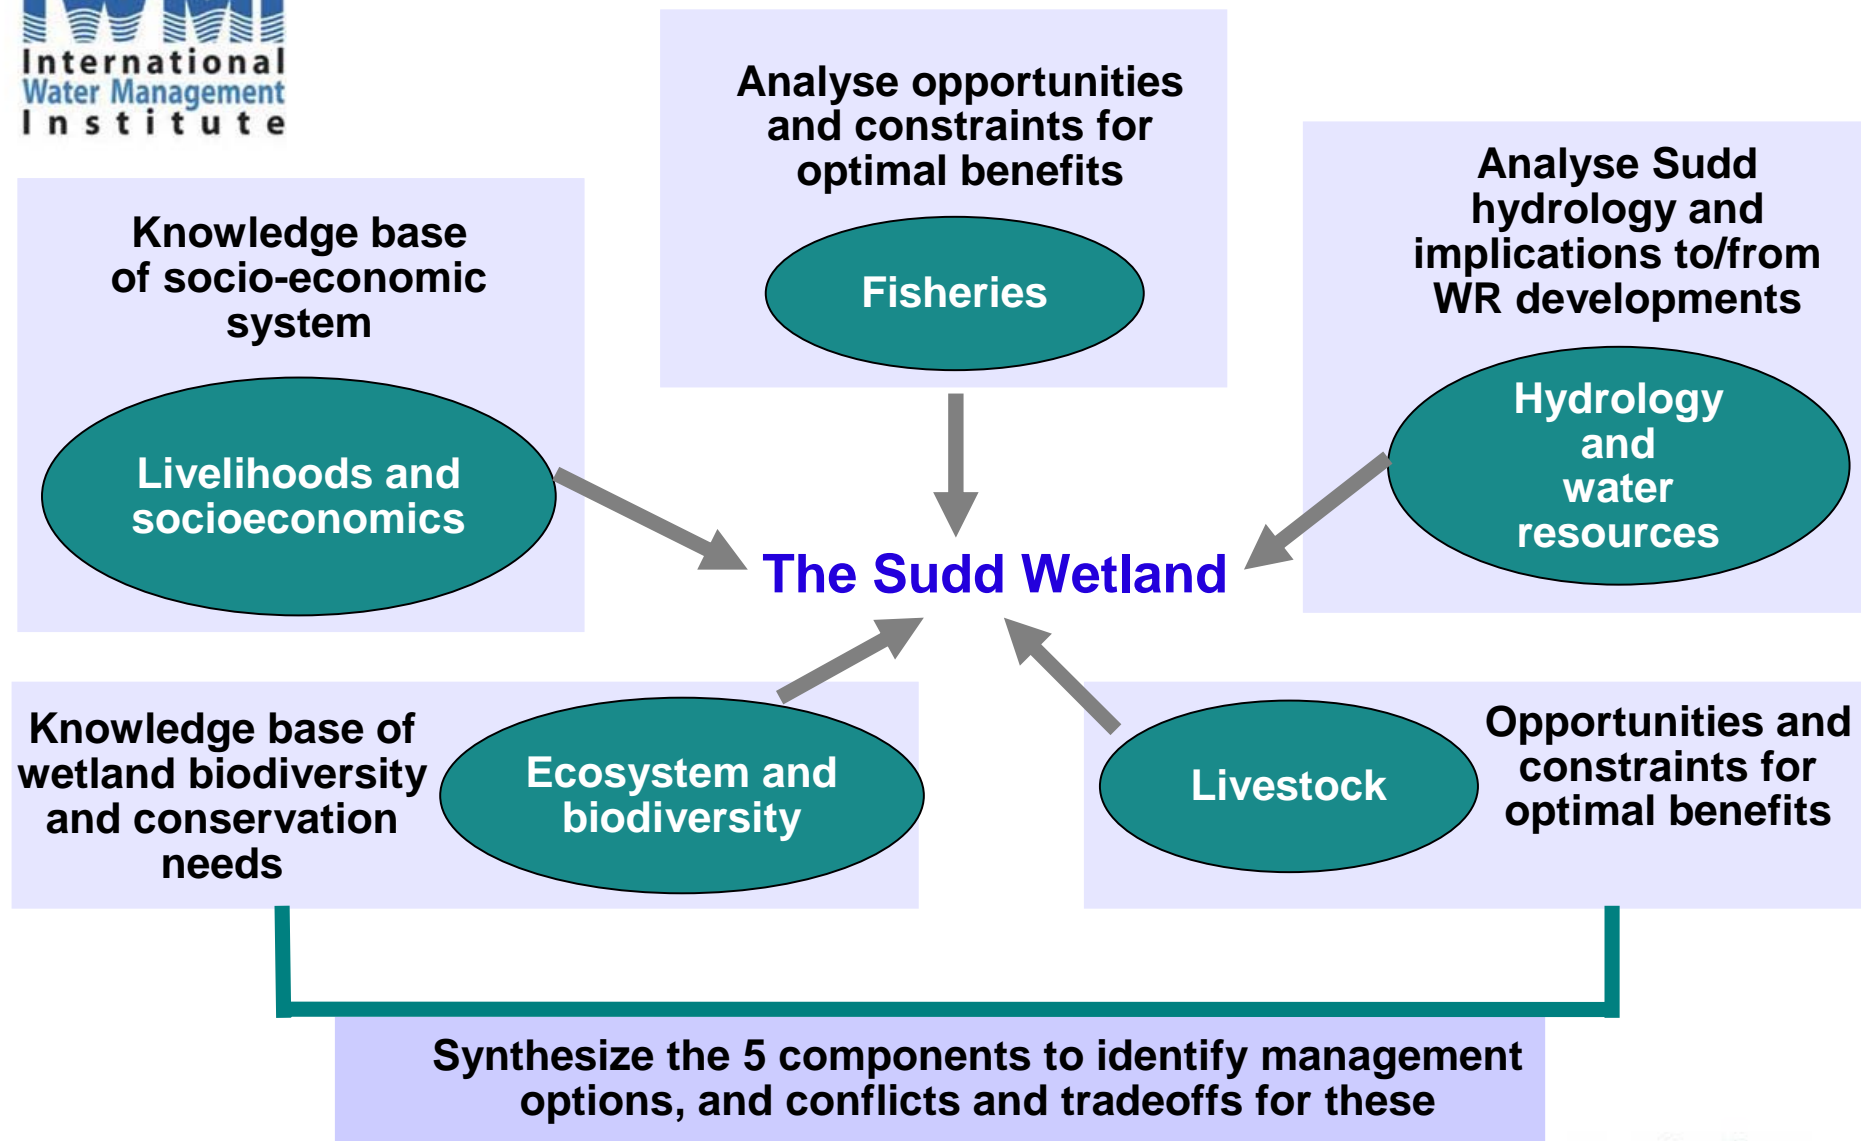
International Water Management Institute

Analyse opportunities and constraints for optimal benefits

Fisheries

Knowledge base of socio-economic system

Livelihoods and socioeconomics

Analyse Sudd hydrology and implications to/from WR developments

Hydrology and water resources

The Sudd Wetland

Knowledge base of wetland biodiversity and conservation needs

Ecosystem and biodiversity

Livestock

Opportunities and constraints for optimal benefits

Synthesize the 5 components to identify management options, and conflicts and tradeoffs for these